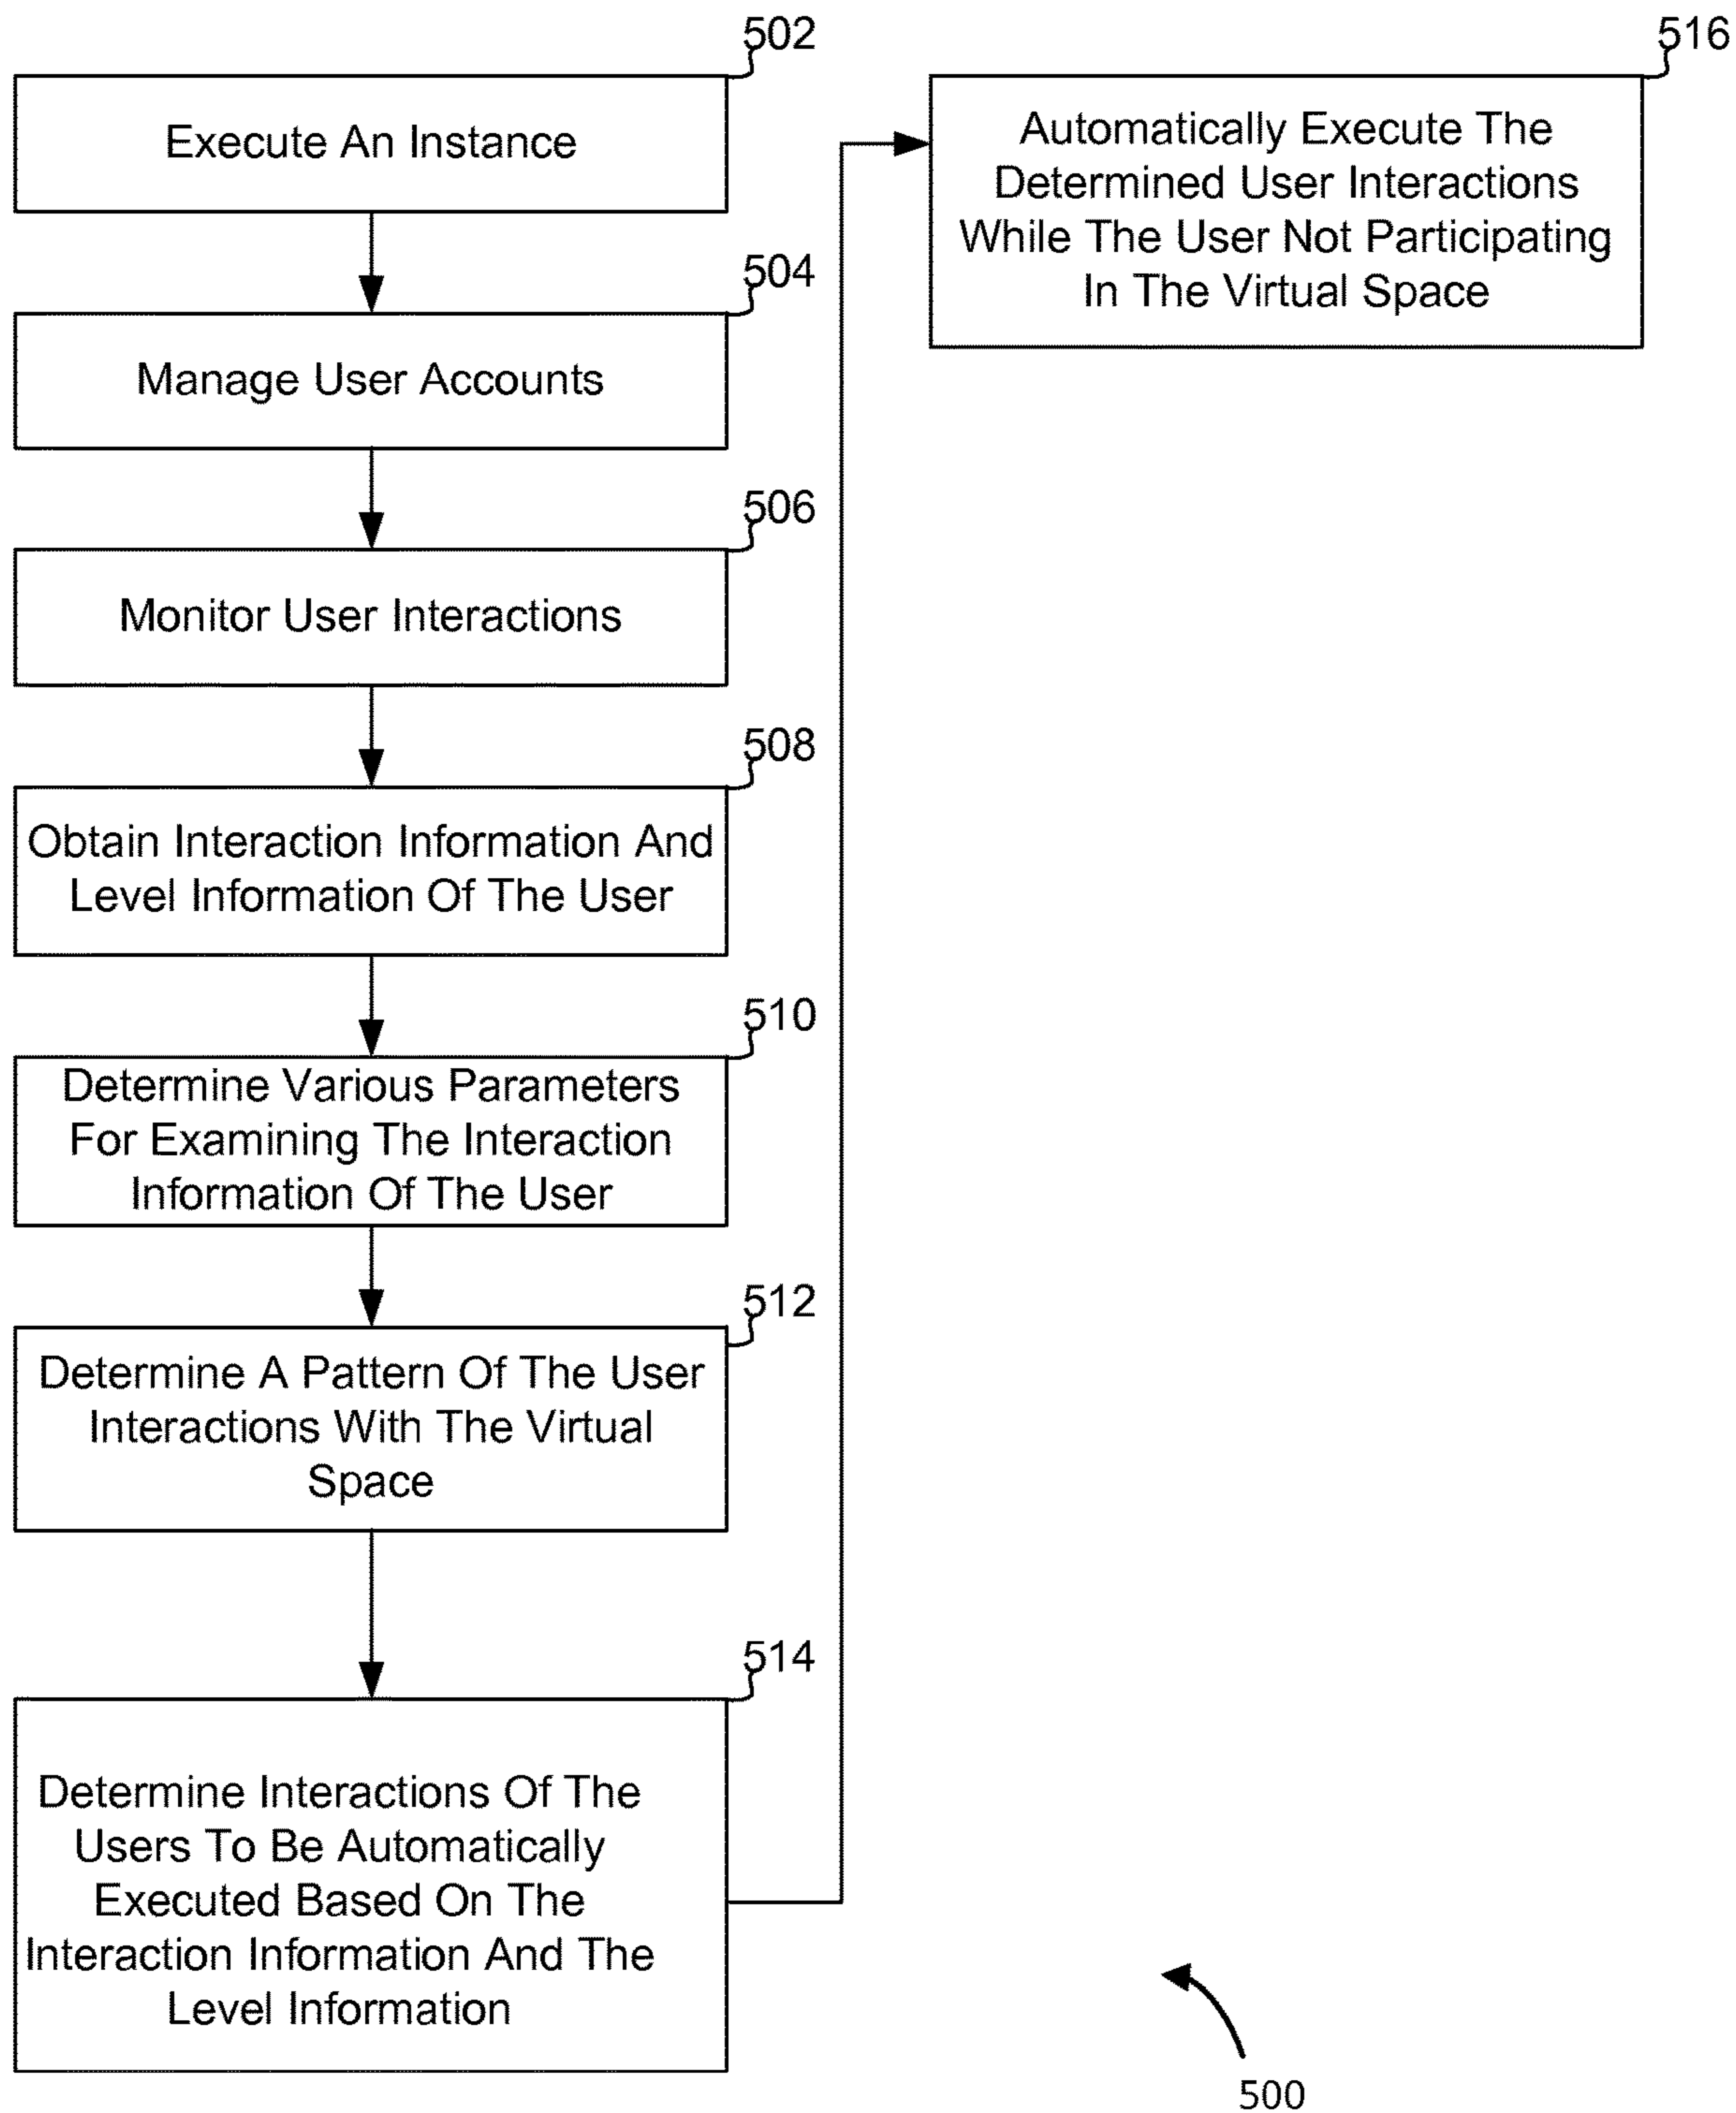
502
Execute An Instance

504
Manage User Accounts

506
Monitor User Interactions

508
Obtain Interaction Information And Level Information Of The User

510
Determine Various Parameters For Examining The Interaction Information Of The User

512
Determine A Pattern Of The User Interactions With The Virtual Space

514
Determine Interactions Of The Users To Be Automatically Executed Based On The Interaction Information And The Level Information

516
Automatically Execute The Determined User Interactions While The User Not Participating In The Virtual Space

500